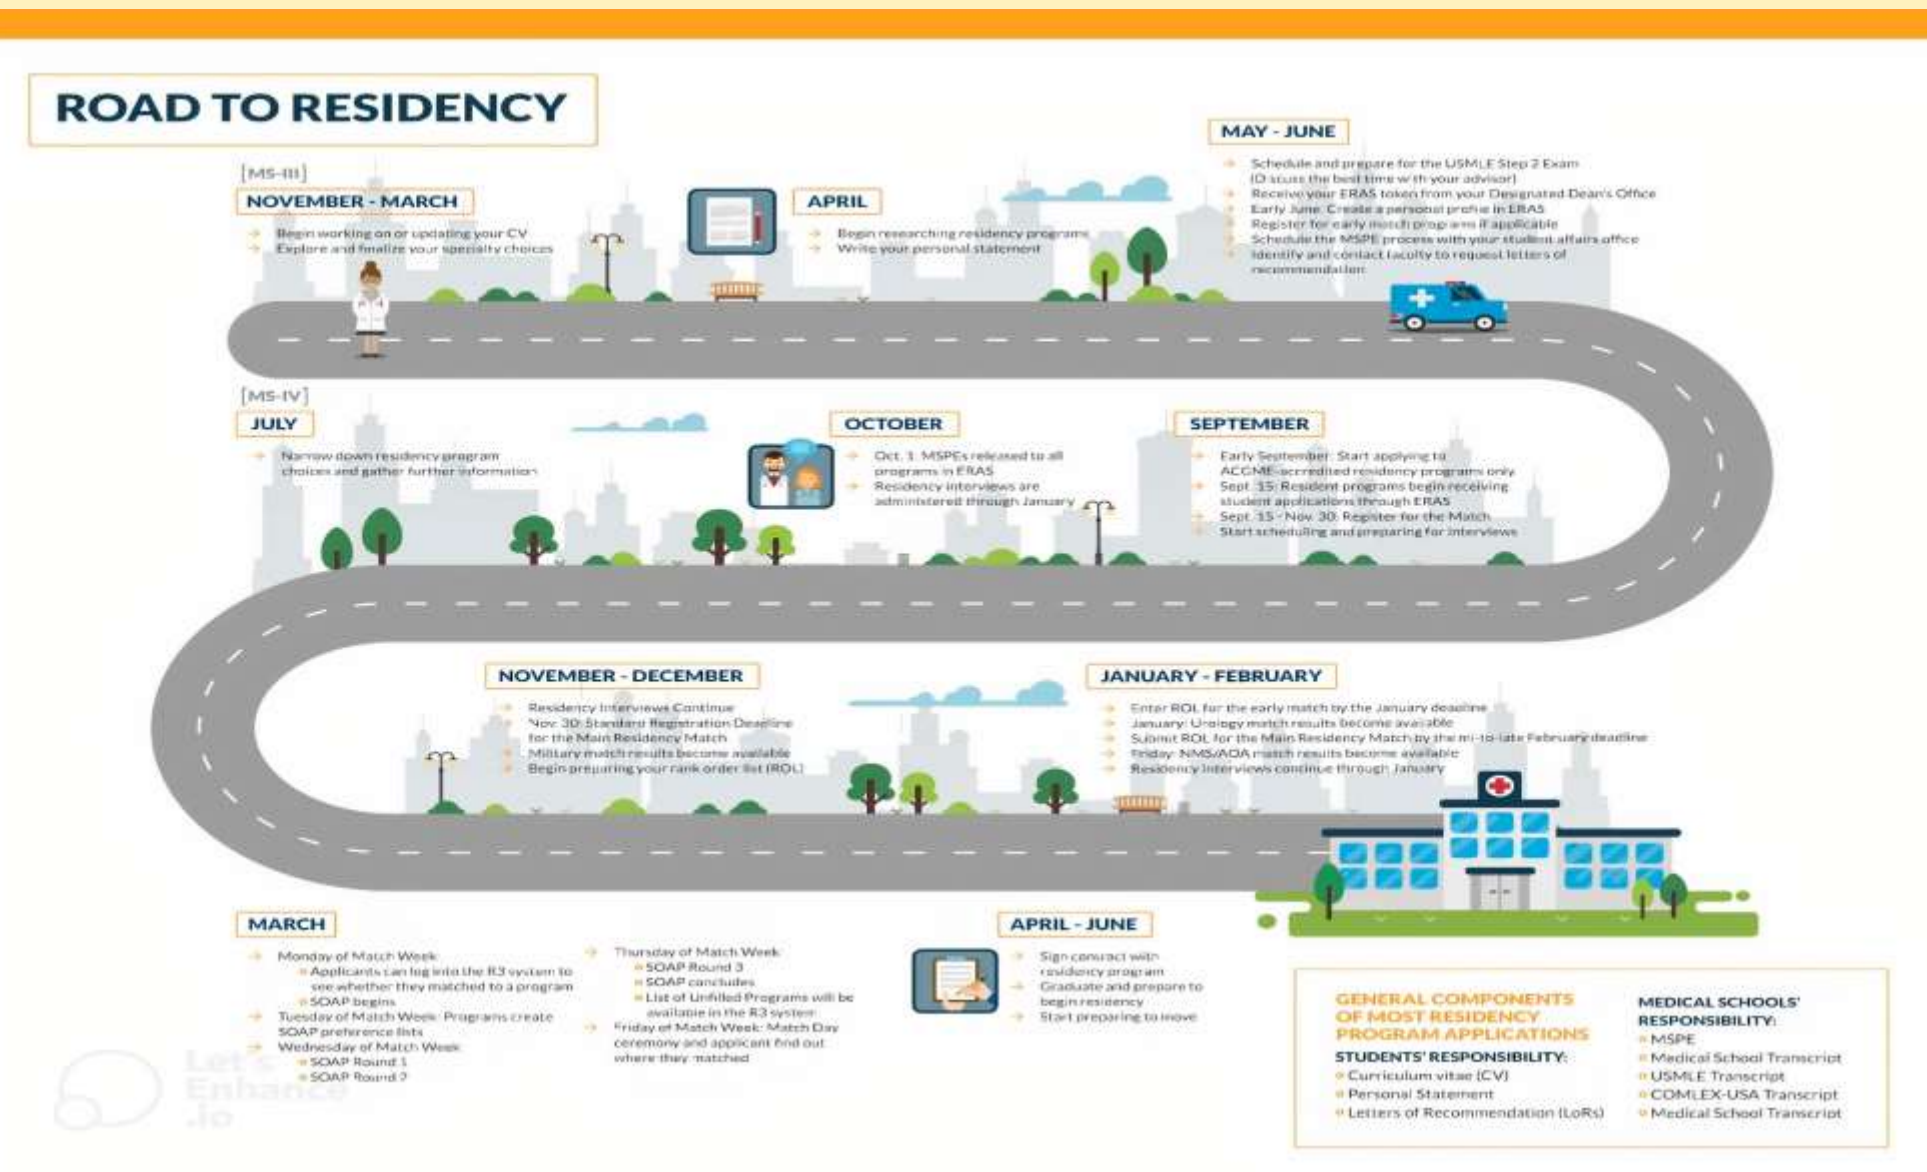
ROAD TO RESIDENCY

[MS-III]

NOVEMBER - MARCH
Begin working on or updating your CV
Explore and finalize your specialty choices

APRIL
Begin researching residency programs
Write your personal statement

MAY - JUNE
Schedule and prepare for the USMLE Step 2 Exam (Discuss the best time with your advisor)
Receive your ERAS token from your Designated Dean's Office
Early June: Create a personal profile in ERAS
Register for early match programs if applicable
Schedule the MSPE process with your student affairs office
Identify and contact faculty to request letters of recommendation

[MS-IV]

JULY
Narrow down residency program choices and gather further information

OCTOBER
Oct. 1: MSPEs released to all programs in ERAS
Residency interviews are administered through January

SEPTEMBER
Early September: Start applying to ACGME-accredited residency programs only
Sept. 15: Resident programs begin receiving student applications through ERAS
Sept. 15 - Nov. 30: Register for the Match
Start scheduling and preparing for interviews

NOVEMBER - DECEMBER
Residency Interviews Continue
Nov. 30: Standard Registration Deadline for the Main Residency Match
Military match results become available
Begin preparing your rank order list (ROL)

JANUARY - FEBRUARY
Enter ROL for the early match by the January deadline
January: Urology match results become available
Submit ROL for the Main Residency Match by the mi-to-late February deadline
Friday: NMS/AOA match results become available
Residency interviews continue through January

MARCH
Monday of Match Week
Applicants can log into the R3 system to see whether they matched to a program
SOAP begins
Tuesday of Match Week: Programs create SOAP preference lists
Wednesday of Match Week
SOAP Round 1
SOAP Round 2
Thursday of Match Week
SOAP Round 3
SOAP concludes
List of Unfilled Programs will be available in the R3 system
Friday of Match Week: Match Day ceremony and applicant find out where they matched

APRIL - JUNE
Sign contract with residency program
Graduate and prepare to begin residency
Start preparing to move

GENERAL COMPONENTS OF MOST RESIDENCY PROGRAM APPLICATIONS
STUDENTS' RESPONSIBILITY:
Curriculum vitae (CV)
Personal Statement
Letters of Recommendation (LoRs)

MEDICAL SCHOOLS' RESPONSIBILITY:
MSPE
Medical School Transcript
USMLE Transcript
COMLEX-USA Transcript
Medical School Transcript

Let's Enhance .io